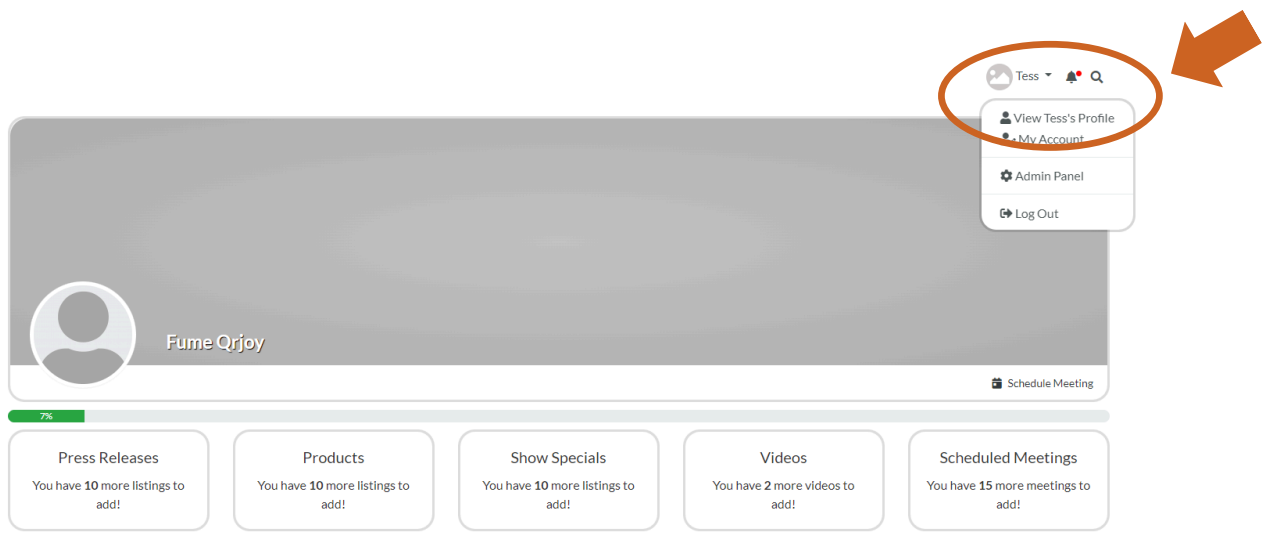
Tess

View Tess's Profile
My Account

Admin Panel

Log Out

Fume Qrjoy

Schedule Meeting

7%

Press Releases
You have **10** more listings to add!

Products
You have **10** more listings to add!

Show Specials
You have **10** more listings to add!

Videos
You have **2** more videos to add!

Scheduled Meetings
You have **15** more meetings to add!